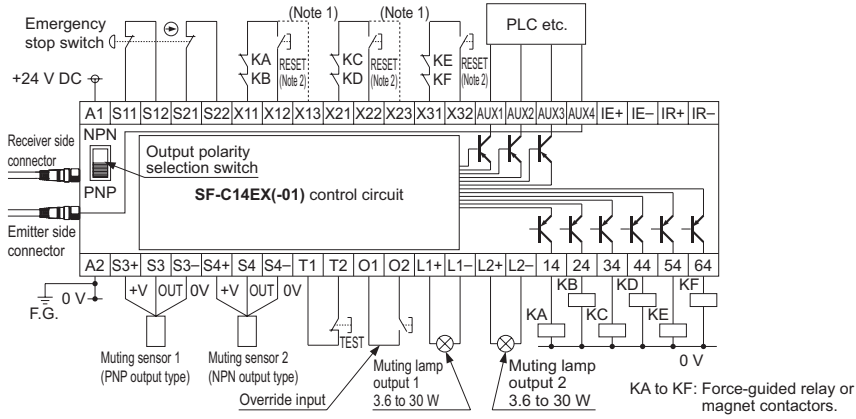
Emergency stop switch

(Note 1)

(Note 1)

PLC etc.

KA KB RESET (Note 2)

KC KD RESET (Note 2)

KE KF RESET (Note 2)

+24 V DC

A1 S11 S12 S21 S22 X11 X12 X13 X21 X22 X23 X31 X32 AUX1 AUX2 AUX3 AUX4 IE+ IE– IR+ IR–

NPN

Receiver side connector

PNP

Output polarity selection switch

**SF-C14EX(-01)** control circuit

Emitter side connector

A2 S3+ S3 S3– S4+ S4 S4– T1 T2 O1 O2 L1+ L1– L2+ L2– 14 24 34 44 54 64

0 V

F.G.

+V OUT 0V

+V OUT 0V

TEST

KB KD KF

KA KC KE

0 V

Muting sensor 1 (PNP output type)

Muting sensor 2 (NPN output type)

Override input

Muting lamp output 1 3.6 to 30 W

Muting lamp output 2 3.6 to 30 W

KA to KF: Force-guided relay or magnet contactors.